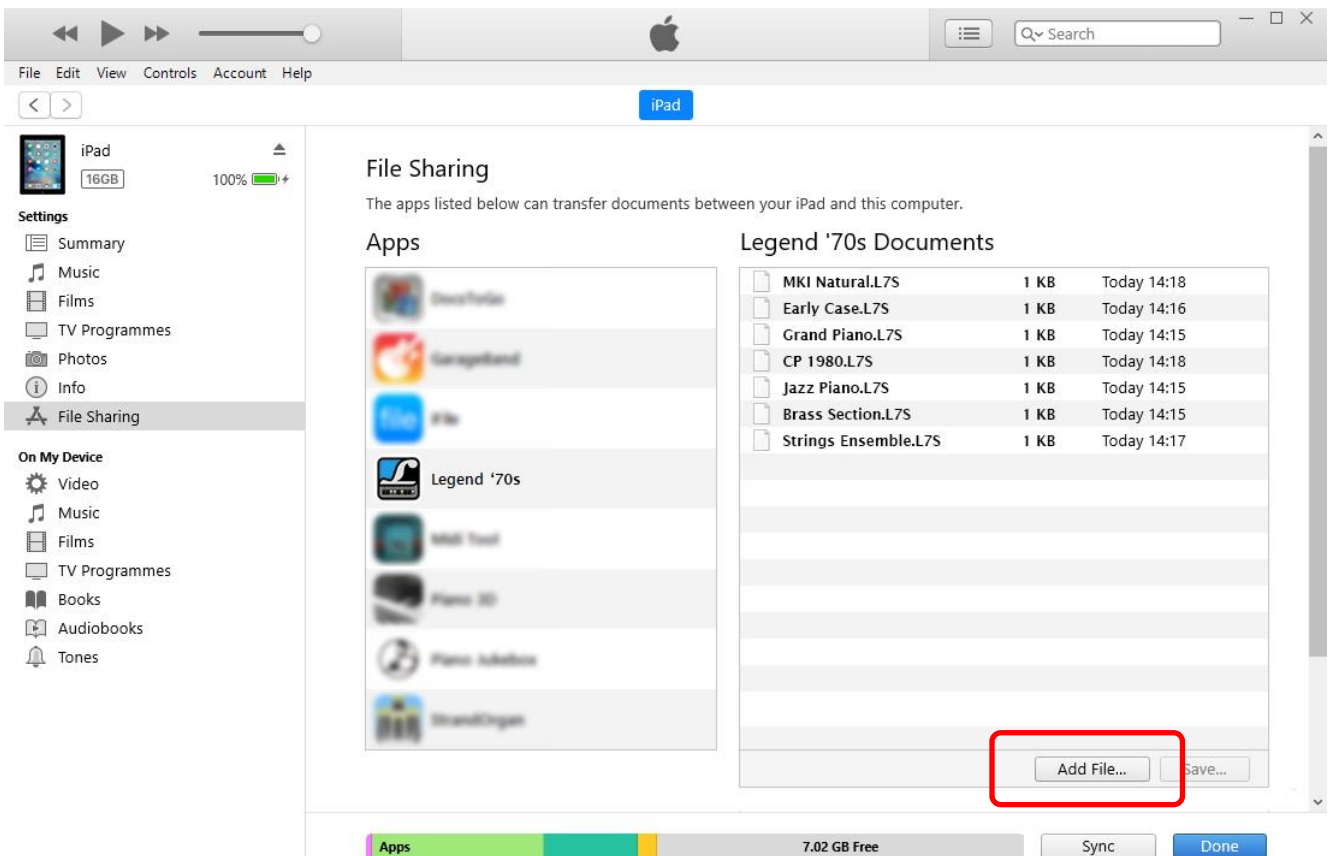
Search

File Edit View Controls Account Help

iPad

iPad
16GB
100%

Settings
Summary
Music
Films
TV Programmes
Photos
Info
File Sharing

On My Device
Video
Music
Films
TV Programmes
Books
Audiobooks
Tones

File Sharing
The apps listed below can transfer documents between your iPad and this computer.

Apps
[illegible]
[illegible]
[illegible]
Legend '70s
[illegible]
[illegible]
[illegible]
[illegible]

Legend '70s Documents

| | | |
|---|---|---|
| MKI Natural.L7S | 1 KB | Today 14:18 |
| Early Case.L7S | 1 KB | Today 14:16 |
| Grand Piano.L7S | 1 KB | Today 14:15 |
| CP 1980.L7S | 1 KB | Today 14:18 |
| Jazz Piano.L7S | 1 KB | Today 14:15 |
| Brass Section.L7S | 1 KB | Today 14:15 |
| Strings Ensemble.L7S | 1 KB | Today 14:17 |

Add File... Save...

Apps 7.02 GB Free Sync Done